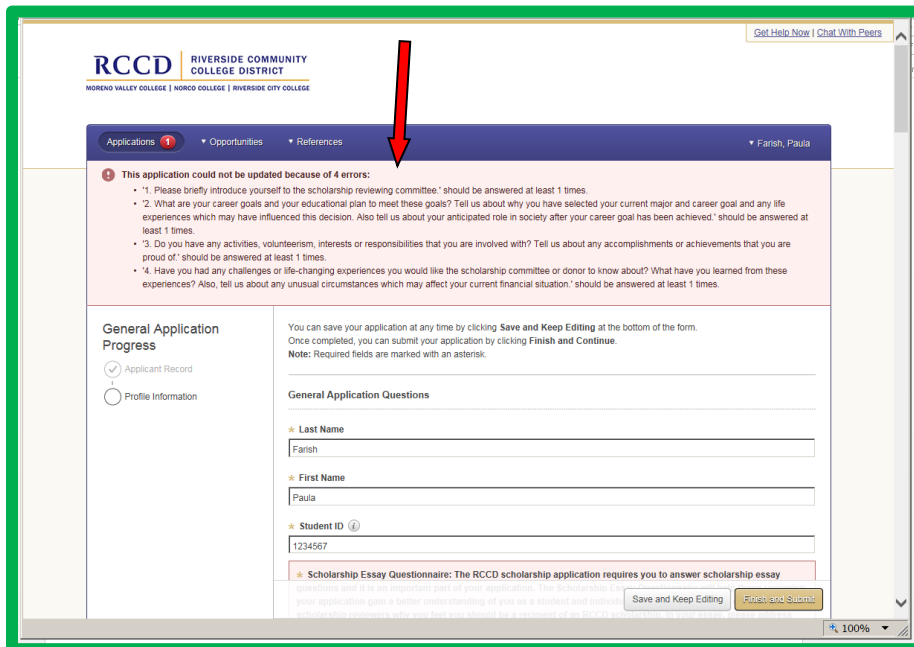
Get Help Now | Chat With Peers

RCCD RIVERSIDE COMMUNITY COLLEGE DISTRICT
MORENO VALLEY COLLEGE | NORCO COLLEGE | RIVERSIDE CITY COLLEGE

Applications 1 ▾ Opportunities ▾ References ▾ Farish, Paula

This application could not be updated because of 4 errors:

- '1. Please briefly introduce yourself to the scholarship reviewing committee.' should be answered at least 1 times.
- '2. What are your career goals and your educational plan to meet these goals? Tell us about why you have selected your current major and career goal and any life experiences which may have influenced this decision. Also tell us about your anticipated role in society after your career goal has been achieved.' should be answered at least 1 times.
- '3. Do you have any activities, volunteerism, interests or responsibilities that you are involved with? Tell us about any accomplishments or achievements that you are proud of.' should be answered at least 1 times.
- '4. Have you had any challenges or life-changing experiences you would like the scholarship committee or donor to know about? What have you learned from these experiences? Also, tell us about any unusual circumstances which may affect your current financial situation.' should be answered at least 1 times.

General Application Progress
Applicant Record
Profile Information

You can save your application at any time by clicking Save and Keep Editing at the bottom of the form.
Once completed, you can submit your application by clicking Finish and Continue.
Note: Required fields are marked with an asterisk.

General Application Questions

* Last Name
Farish

* First Name
Paula

* Student ID
1234567

* Scholarship Essay Questionnaire: The RCCD scholarship application requires you to answer scholarship essay questions and it is an important part of your application. The Scholarship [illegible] your application gain a better understanding of you as a student and individual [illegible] scholarship reviewers why you feel you should be a recipient of an RCCD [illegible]

Save and Keep Editing
Finish and Submit

100%